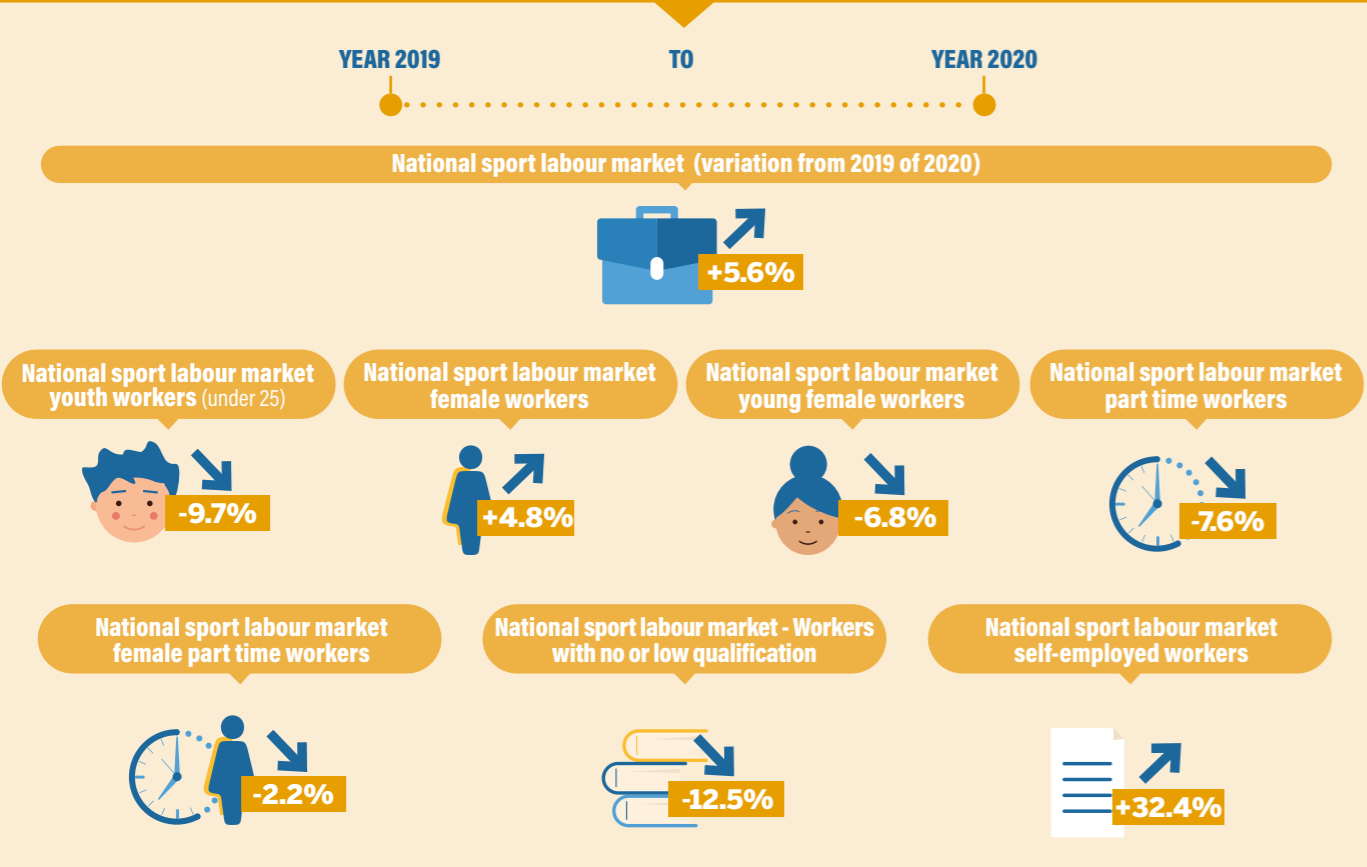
YEAR 2019

TO

YEAR 2020

National sport labour market (variation from 2019 of 2020)

+5.6%

National sport labour market youth workers (under 25)

-9.7%

National sport labour market female workers

+4.8%

National sport labour market young female workers

-6.8%

National sport labour market part time workers

-7.6%

National sport labour market female part time workers

-2.2%

National sport labour market - Workers with no or low qualification

-12.5%

National sport labour market self-employed workers

+32.4%